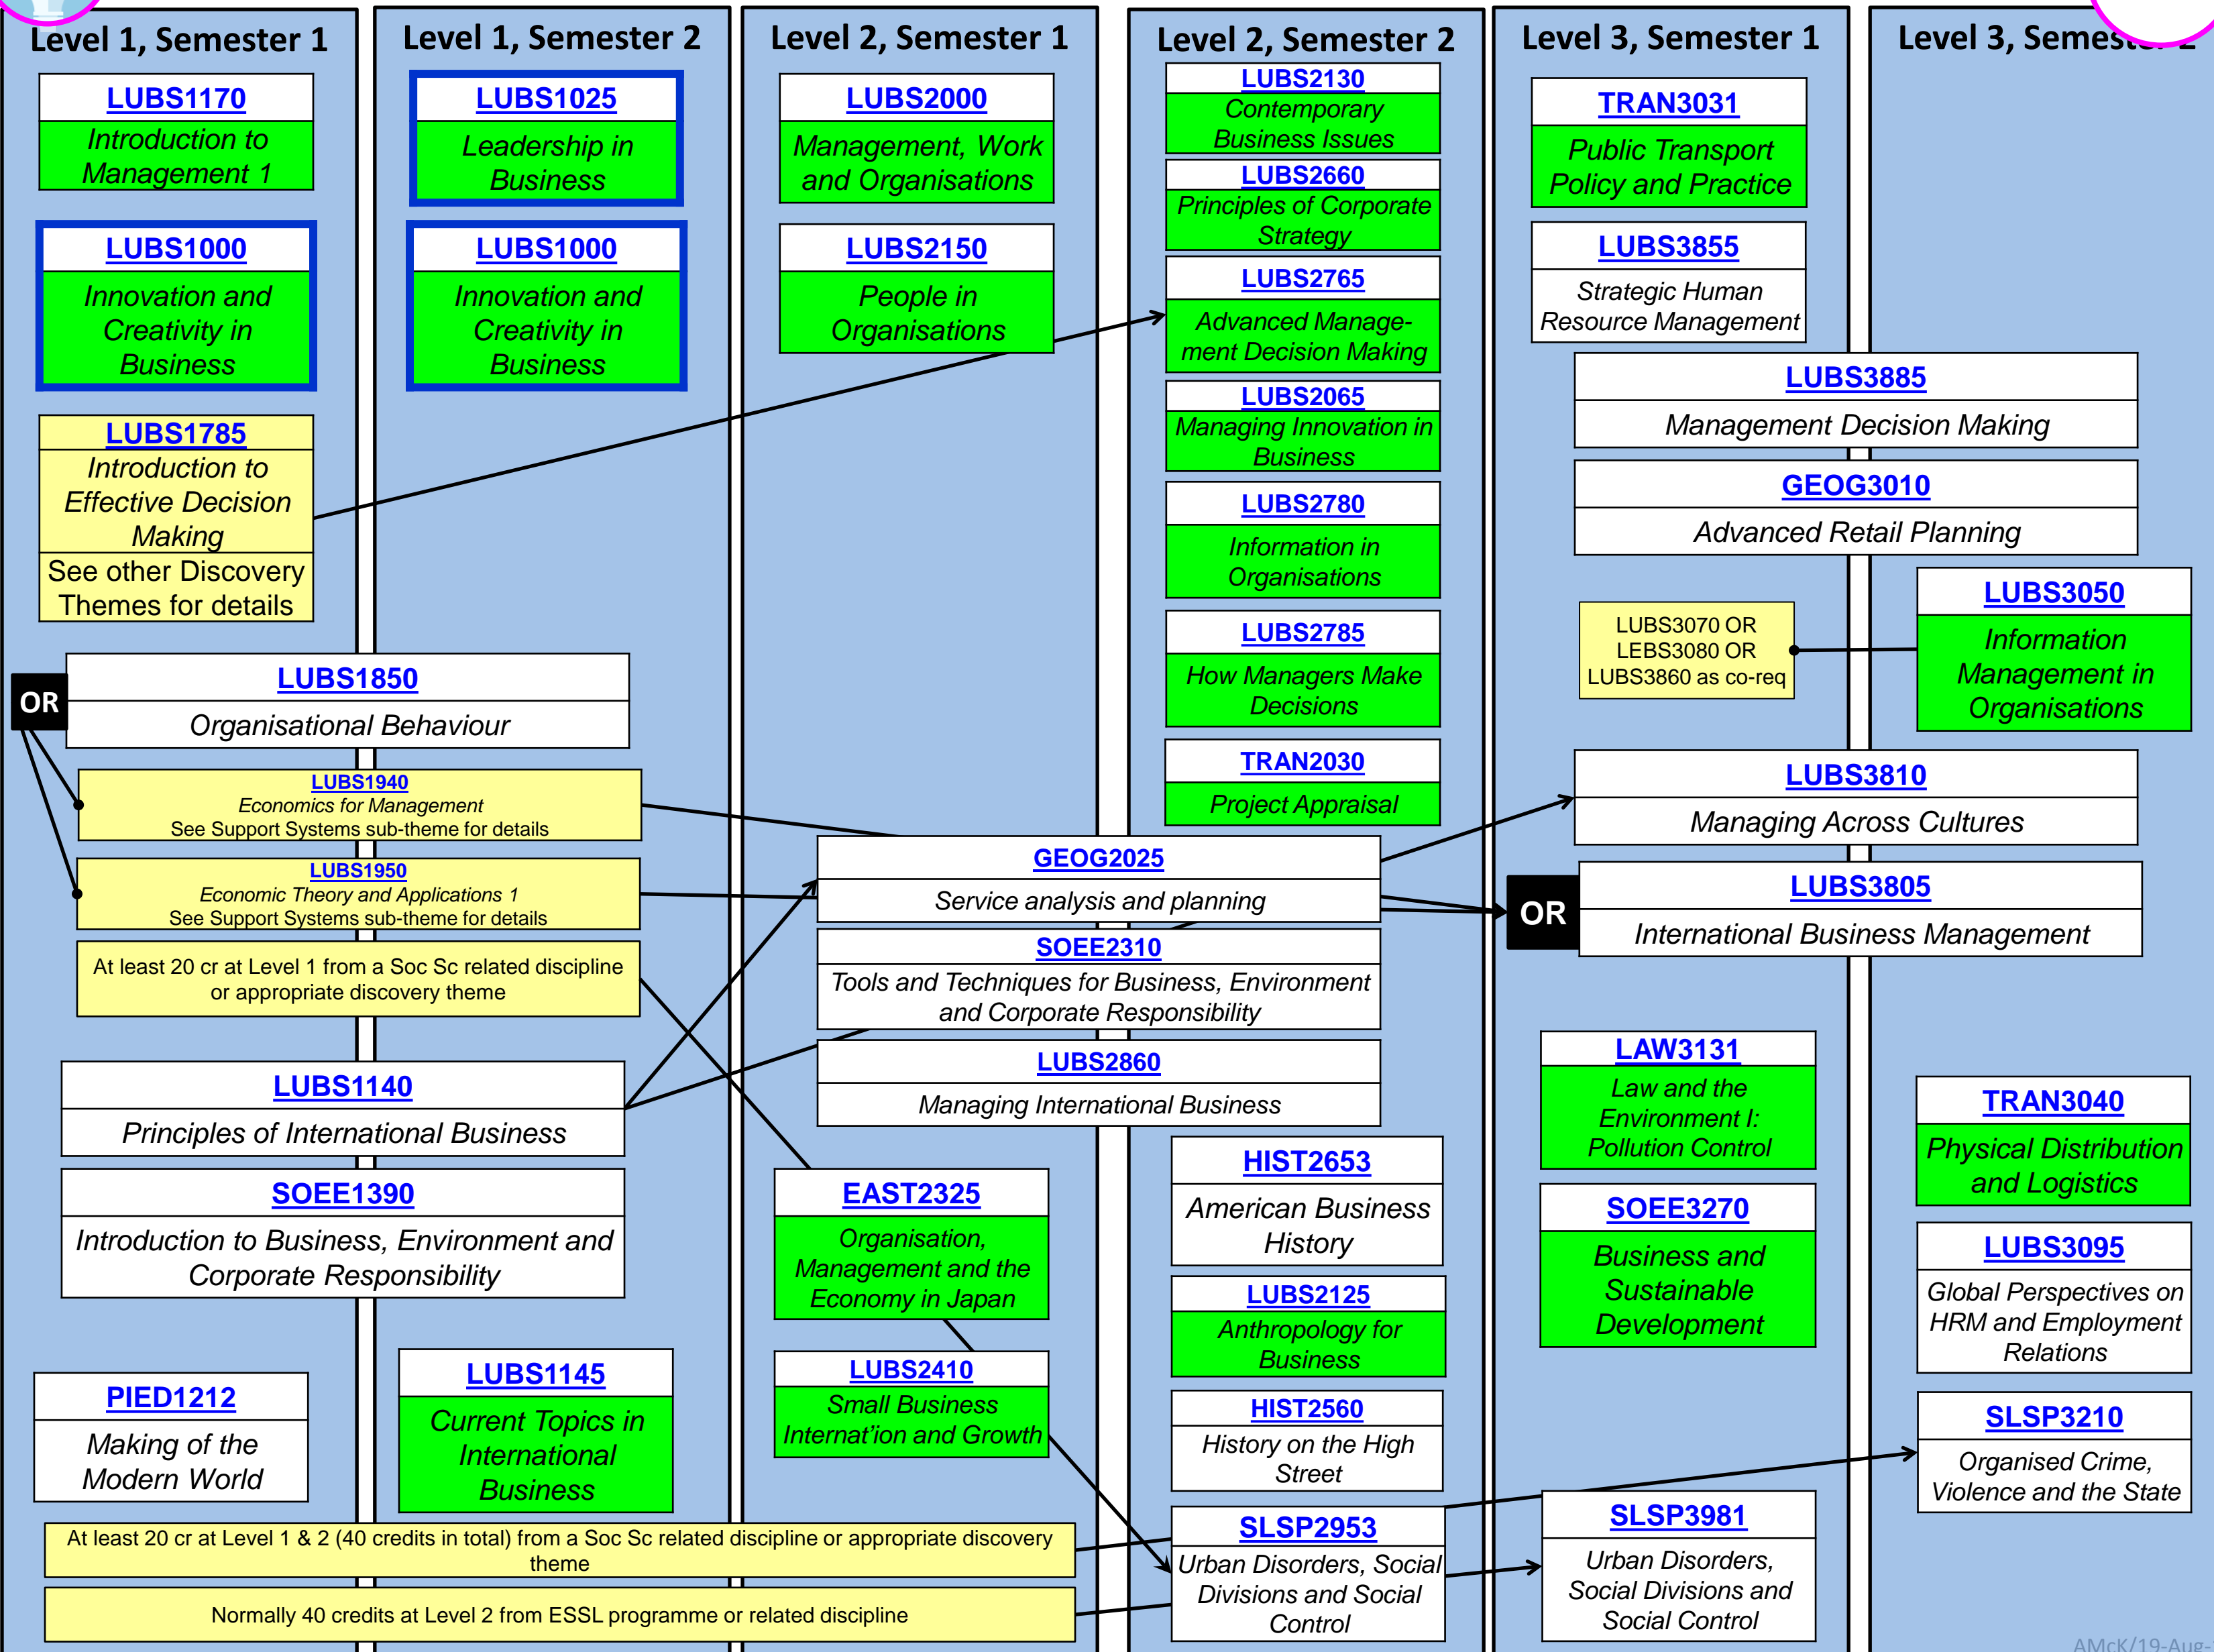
Level 1, Semester 1

LUBS1170
Introduction to Management 1

LUBS1000
Innovation and Creativity in Business

LUBS1785
Introduction to Effective Decision Making
See other Discovery Themes for details

Level 1, Semester 2

LUBS1025
Leadership in Business

LUBS1000
Innovation and Creativity in Business

Level 2, Semester 1

LUBS2000
Management, Work and Organisations

LUBS2150
People in Organisations

Level 2, Semester 2

LUBS2130
Contemporary Business Issues

LUBS2660
Principles of Corporate Strategy

LUBS2765
Advanced Management Decision Making

LUBS2065
Managing Innovation in Business

LUBS2780
Information in Organisations

LUBS2785
How Managers Make Decisions

TRAN2030
Project Appraisal

Level 3, Semester 1

TRAN3031
Public Transport Policy and Practice

LUBS3855
Strategic Human Resource Management

Level 3, Semester 2

LUBS3885
Management Decision Making

GEOG3010
Advanced Retail Planning

LUBS3070 OR LEBS3080 OR LUBS3860 as co-req

LUBS3050
Information Management in Organisations

OR

LUBS1850
Organisational Behaviour

LUBS1940
Economics for Management
See Support Systems sub-theme for details

LUBS1950
Economic Theory and Applications 1
See Support Systems sub-theme for details

At least 20 cr at Level 1 from a Soc Sc related discipline or appropriate discovery theme

LUBS3810
Managing Across Cultures

GEOG2025
Service analysis and planning

OR

LUBS3805
International Business Management

SOEE2310
Tools and Techniques for Business, Environment and Corporate Responsibility

LUBS2860
Managing International Business

LUBS1140
Principles of International Business

SOEE1390
Introduction to Business, Environment and Corporate Responsibility

LAW3131
Law and the Environment I: Pollution Control

TRAN3040
Physical Distribution and Logistics

HIST2653
American Business History

EAST2325
Organisation, Management and the Economy in Japan

LUBS2125
Anthropology for Business

SOEE3270
Business and Sustainable Development

LUBS3095
Global Perspectives on HRM and Employment Relations

PIED1212
Making of the Modern World

LUBS1145
Current Topics in International Business

LUBS2410
Small Business Internat'ion and Growth

HIST2560
History on the High Street

SLSP3210
Organised Crime, Violence and the State

At least 20 cr at Level 1 & 2 (40 credits in total) from a Soc Sc related discipline or appropriate discovery theme

SLSP2953
Urban Disorders, Social Divisions and Social Control

SLSP3981
Urban Disorders, Social Divisions and Social Control

Normally 40 credits at Level 2 from ESSL programme or related discipline

AMcK/19-Aug-